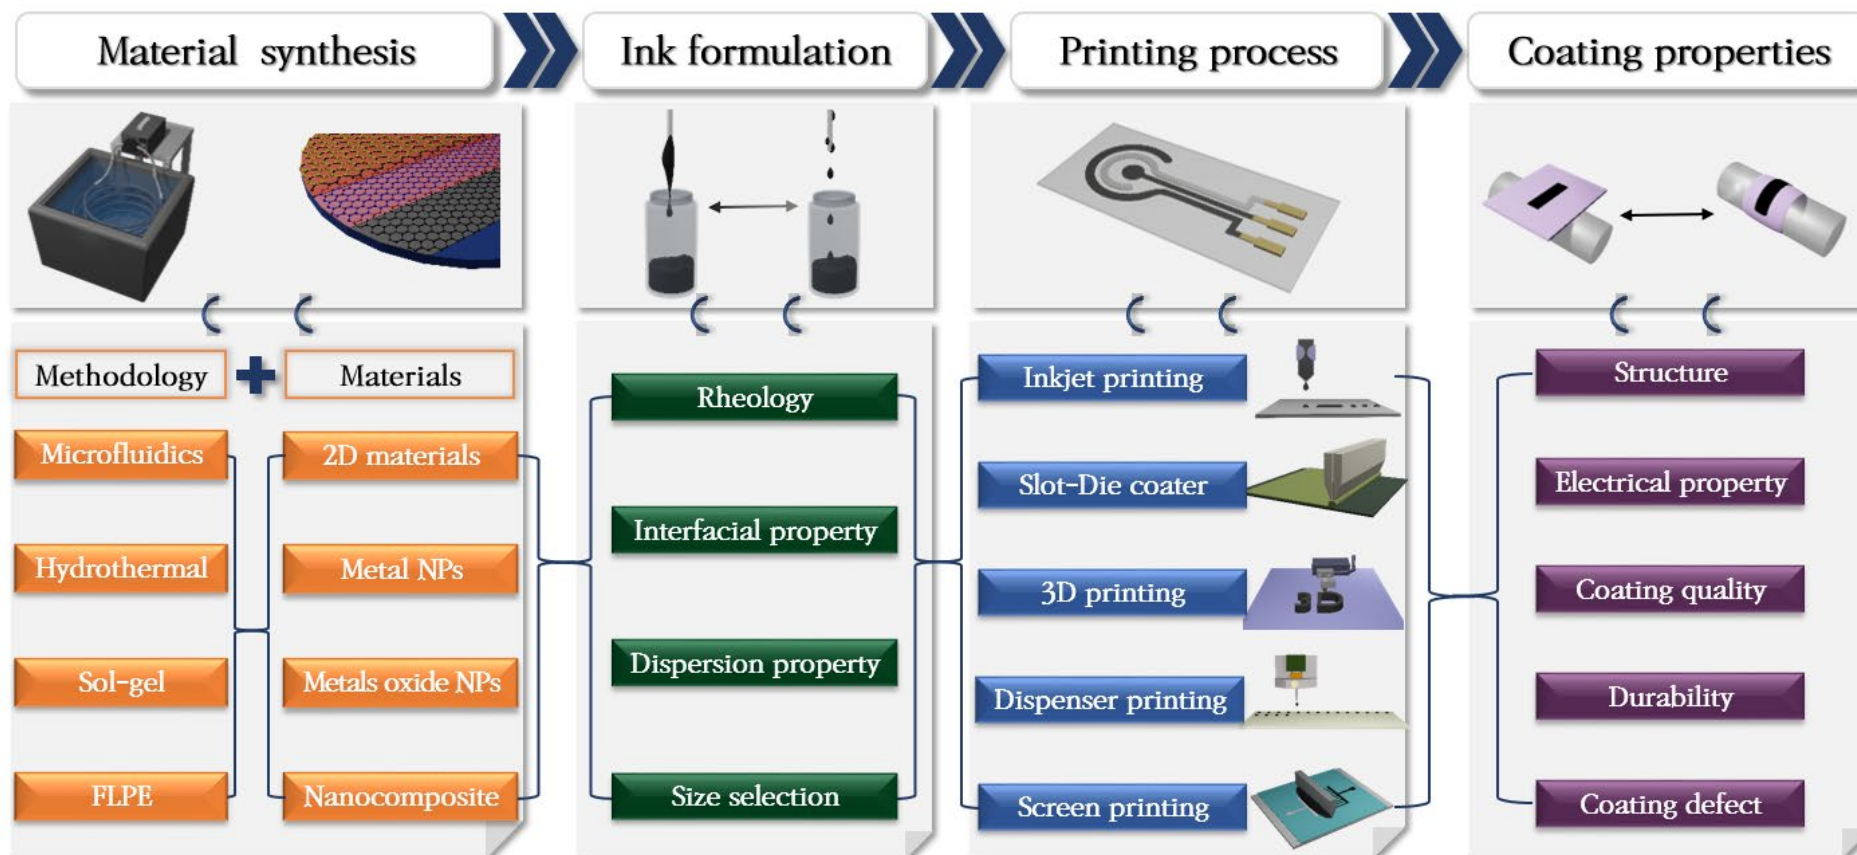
Material synthesis

Ink formulation

Printing process

Coating properties

Methodology

Materials

Microfluidics

Hydrothermal

Sol-gel

FLPE

2D materials

Metal NPs

Metals oxide NPs

Nanocomposite

Rheology

Interfacial property

Dispersion property

Size selection

Inkjet printing

Slot-Die coater

3D printing

Dispenser printing

Screen printing

Structure

Electrical property

Coating quality

Durability

Coating defect